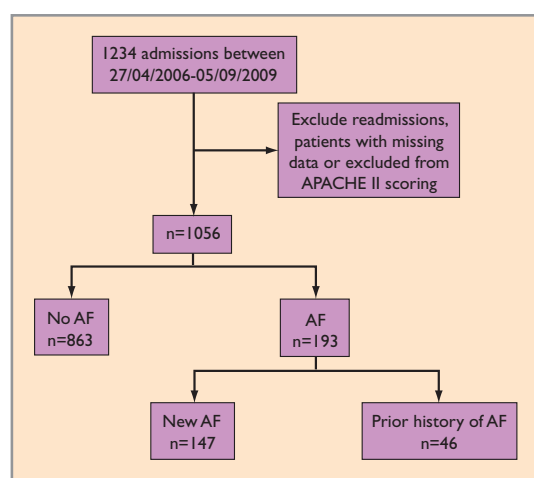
1234 admissions between 27/04/2006-05/09/2009

Exclude readmissions, patients with missing data or excluded from APACHE II scoring

n=1056

No AF
n=863

AF
n=193

New AF
n=147

Prior history of AF
n=46